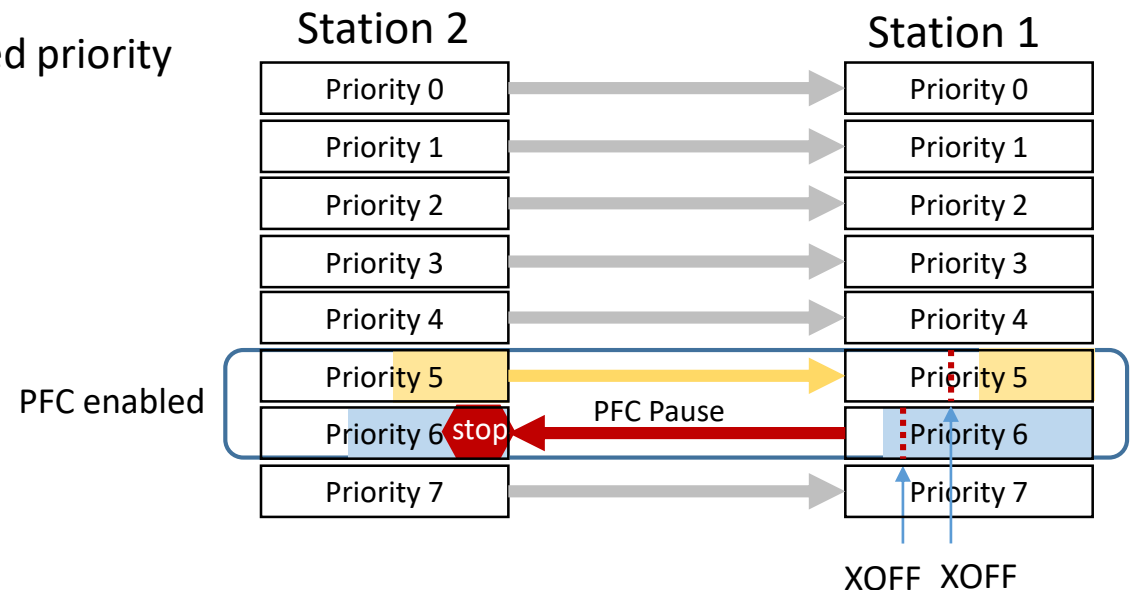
d priority

Station 2

Station 1

Priority 0

Priority 1

Priority 2

Priority 3

Priority 4

Priority 5

Priority 6

Priority 7

Priority 0

Priority 1

Priority 2

Priority 3

Priority 4

Priority 5

Priority 6

Priority 7

PFC enabled

stop

PFC Pause

XOFF

XOFF